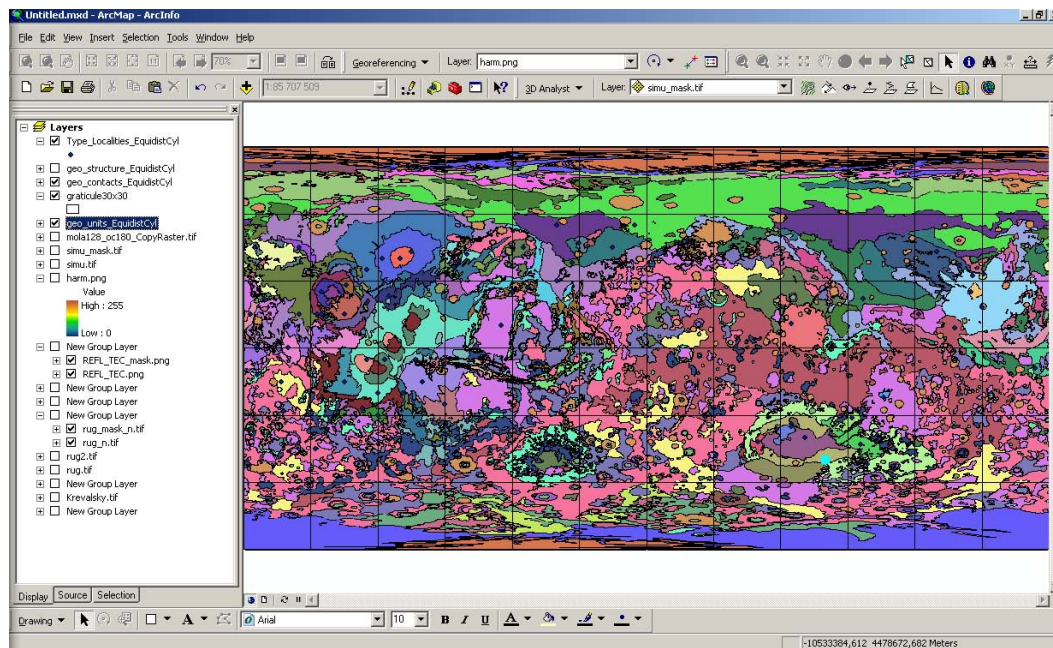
Untitled.mxd - ArcMap - ArcInfo

File Edit View Insert Selection Tools Window Help

70%

Georeferencing ▼ Layer: harm.png

1:85 707 509

3D Analyst ▼ Layer: simu_mask.tif

Layers
Type_Localities_EquidistCyl
geo_structure_EquidistCyl
geo_contacts_EquidistCyl
graticule30x30
geo_units_EquidistCyl
mola128_oc180_CopyRaster.tif
simu_mask.tif
simu.tif
harm.png
Value
High : 255
Low : 0
New Group Layer
REFL_TEC_mask.png
REFL_TEC.png
New Group Layer
New Group Layer
New Group Layer
rug_mask_n.tif
rug_n.tif
rug2.tif
rug.tif
New Group Layer
Krevalsky.tif
New Group Layer

Display Source Selection

Drawing ▼ A ▼ Arial 10 B I U A ▼

-10533384,612 4478672,682 Meters